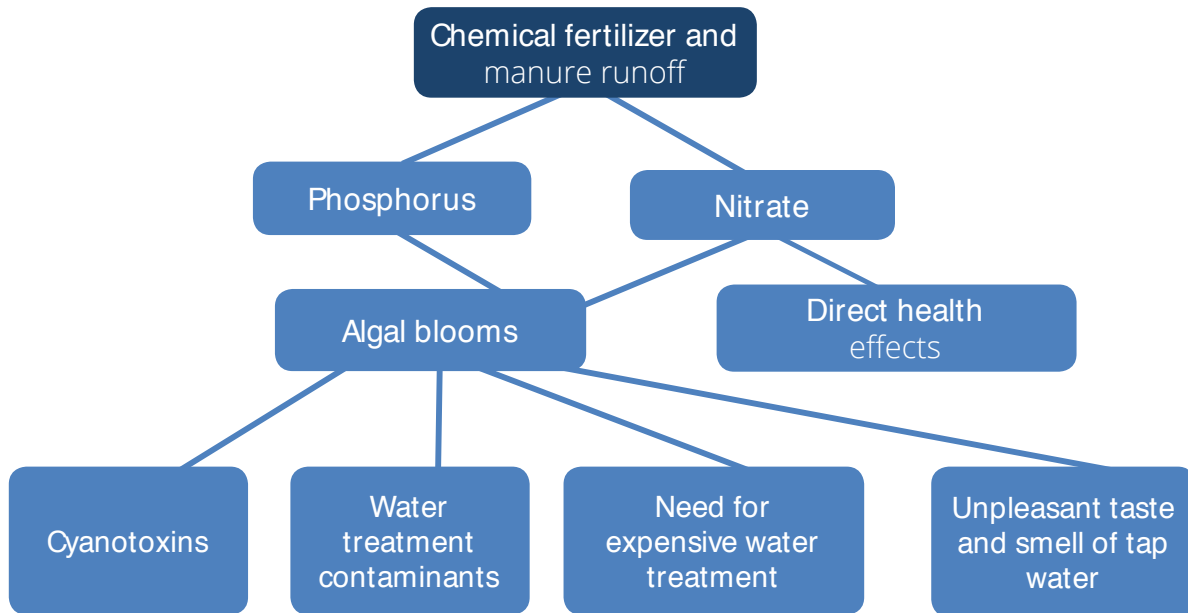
Chemical fertilizer and manure runoff

Phosphorus

Nitrate

Algal blooms

Direct health effects

Cyanotoxins

Water treatment contaminants

Need for expensive water treatment

Unpleasant taste and smell of tap water